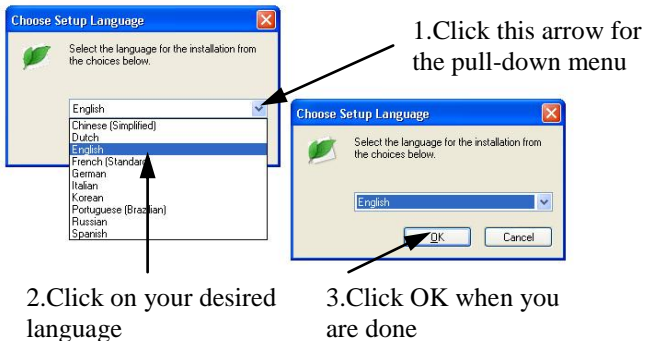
Choose Setup Language

Select the language for the installation from the choices below.

English

Chinese (Simplified)
Dutch
English
French (Standard)
German
Italian
Korean
Portuguese (Brazilian)
Russian
Spanish

1.Click this arrow for the pull-down menu

Choose Setup Language

Select the language for the installation from the choices below.

English

OK

Cancel

2.Click on your desired language

3.Click OK when you are done